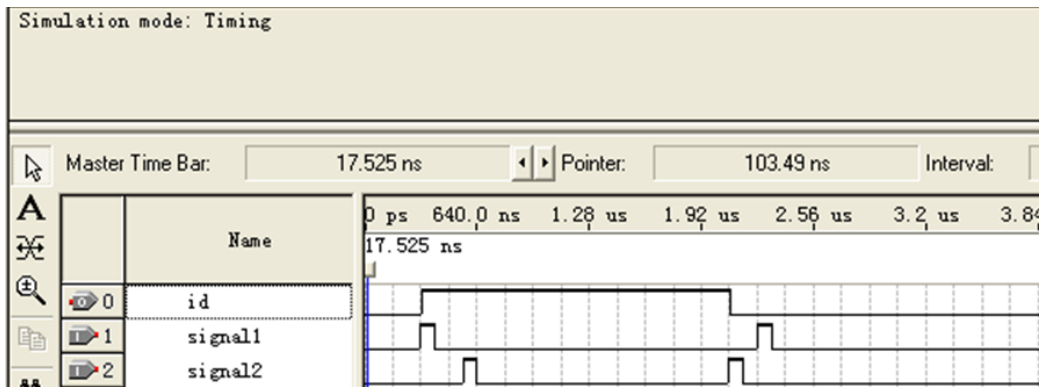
Simulation mode: Timing

Master Time Bar: 17.525 ns Pointer: 103.49 ns Interval:

| | Name | 0 ps 640.0 ns 1.28 us 1.92 us 2.56 us 3.2 us 3.84 |
|---|---|---|
| | | 17.525 ns |
| 0 | id | |
| 1 | signal1 | |
| 2 | signal2 | |